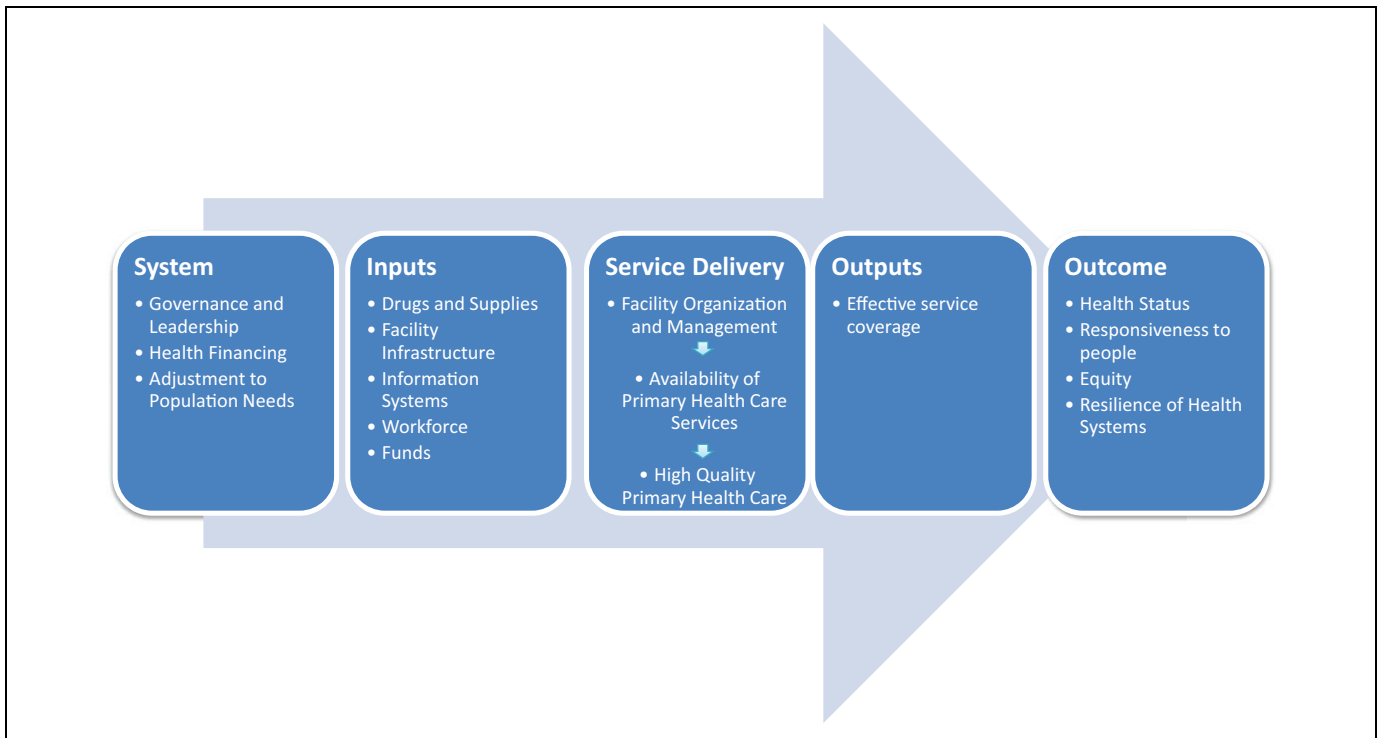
System
• Governance and Leadership
• Health Financing
• Adjustment to Population Needs

Inputs
• Drugs and Supplies
• Facility Infrastructure
• Information Systems
• Workforce
• Funds

Service Delivery
• Facility Organization and Management
• Availability of Primary Health Care Services
• High Quality Primary Health Care

Outputs
• Effective service coverage

Outcome
• Health Status
• Responsiveness to people
• Equity
• Resilience of Health Systems